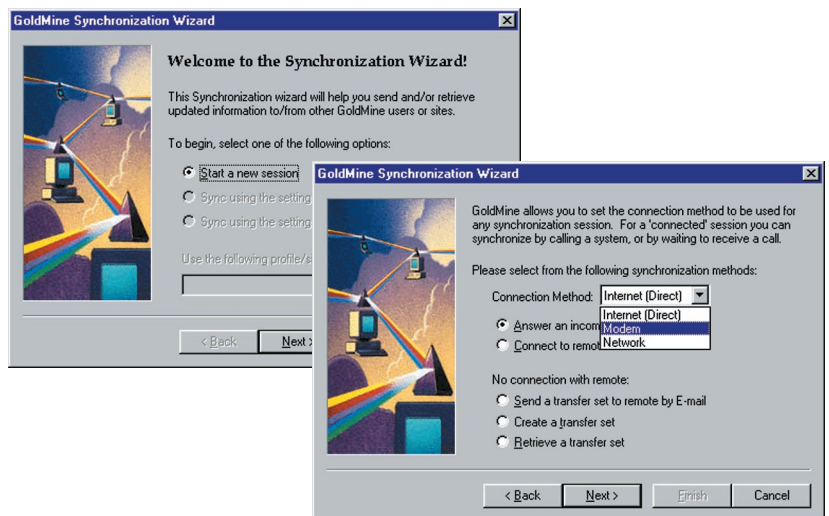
GoldMine Synchronization Wizard

Welcome to the Synchronization Wizard!

This Synchronization wizard will help you send and/or retrieve updated information to/from other GoldMine users or sites.

To begin, select one of the following options:

Start a new session

Sync using the setting

Sync using the setting

Use the following profile/s

< Back

Next >

GoldMine Synchronization Wizard

GoldMine allows you to set the connection method to be used for any synchronization session. For a 'connected' session you can synchronize by calling a system, or by waiting to receive a call.

Please select from the following synchronization methods:

Connection Method: Internet (Direct)

Internet (Direct)
Modem
Network

Answer an incom

Connect to remot

No connection with remote:

Send a transfer set to remote by E-mail

Create a transfer set

Retrieve a transfer set

< Back

Next >

Finish

Cancel